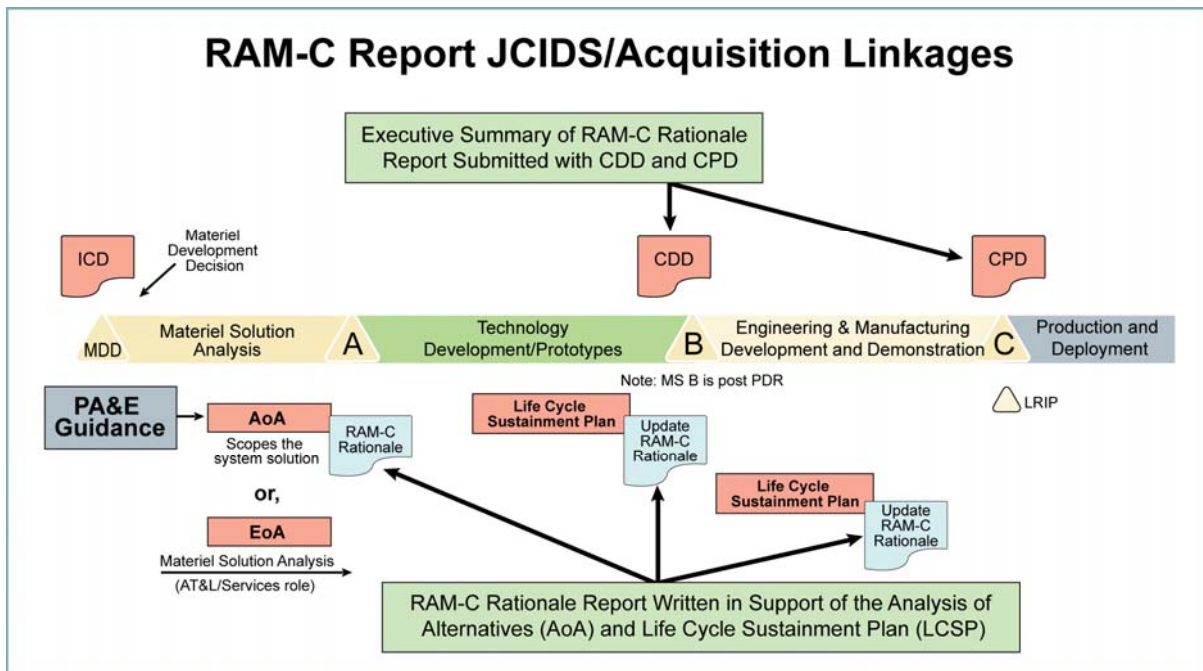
RAM-C Report JCIDS/Acquisition Linkages

Executive Summary of RAM-C Rationale Report Submitted with CDD and CPD

ICD

Materiel Development Decision

CDD

CPD

MDD

Materiel Solution Analysis

A

Technology Development/Prototypes

B

Engineering & Manufacturing Development and Demonstration

C

Production and Deployment

Note: MS B is post PDR

LRIP

PA&E Guidance

AoA

Scopes the system solution

RAM-C Rationale

or,

EoA

Materiel Solution Analysis

(AT&L/Services role)

Life Cycle Sustainment Plan

Update RAM-C Rationale

Life Cycle Sustainment Plan

Update RAM-C Rationale

RAM-C Rationale Report Written in Support of the Analysis of Alternatives (AoA) and Life Cycle Sustainment Plan (LCSP)